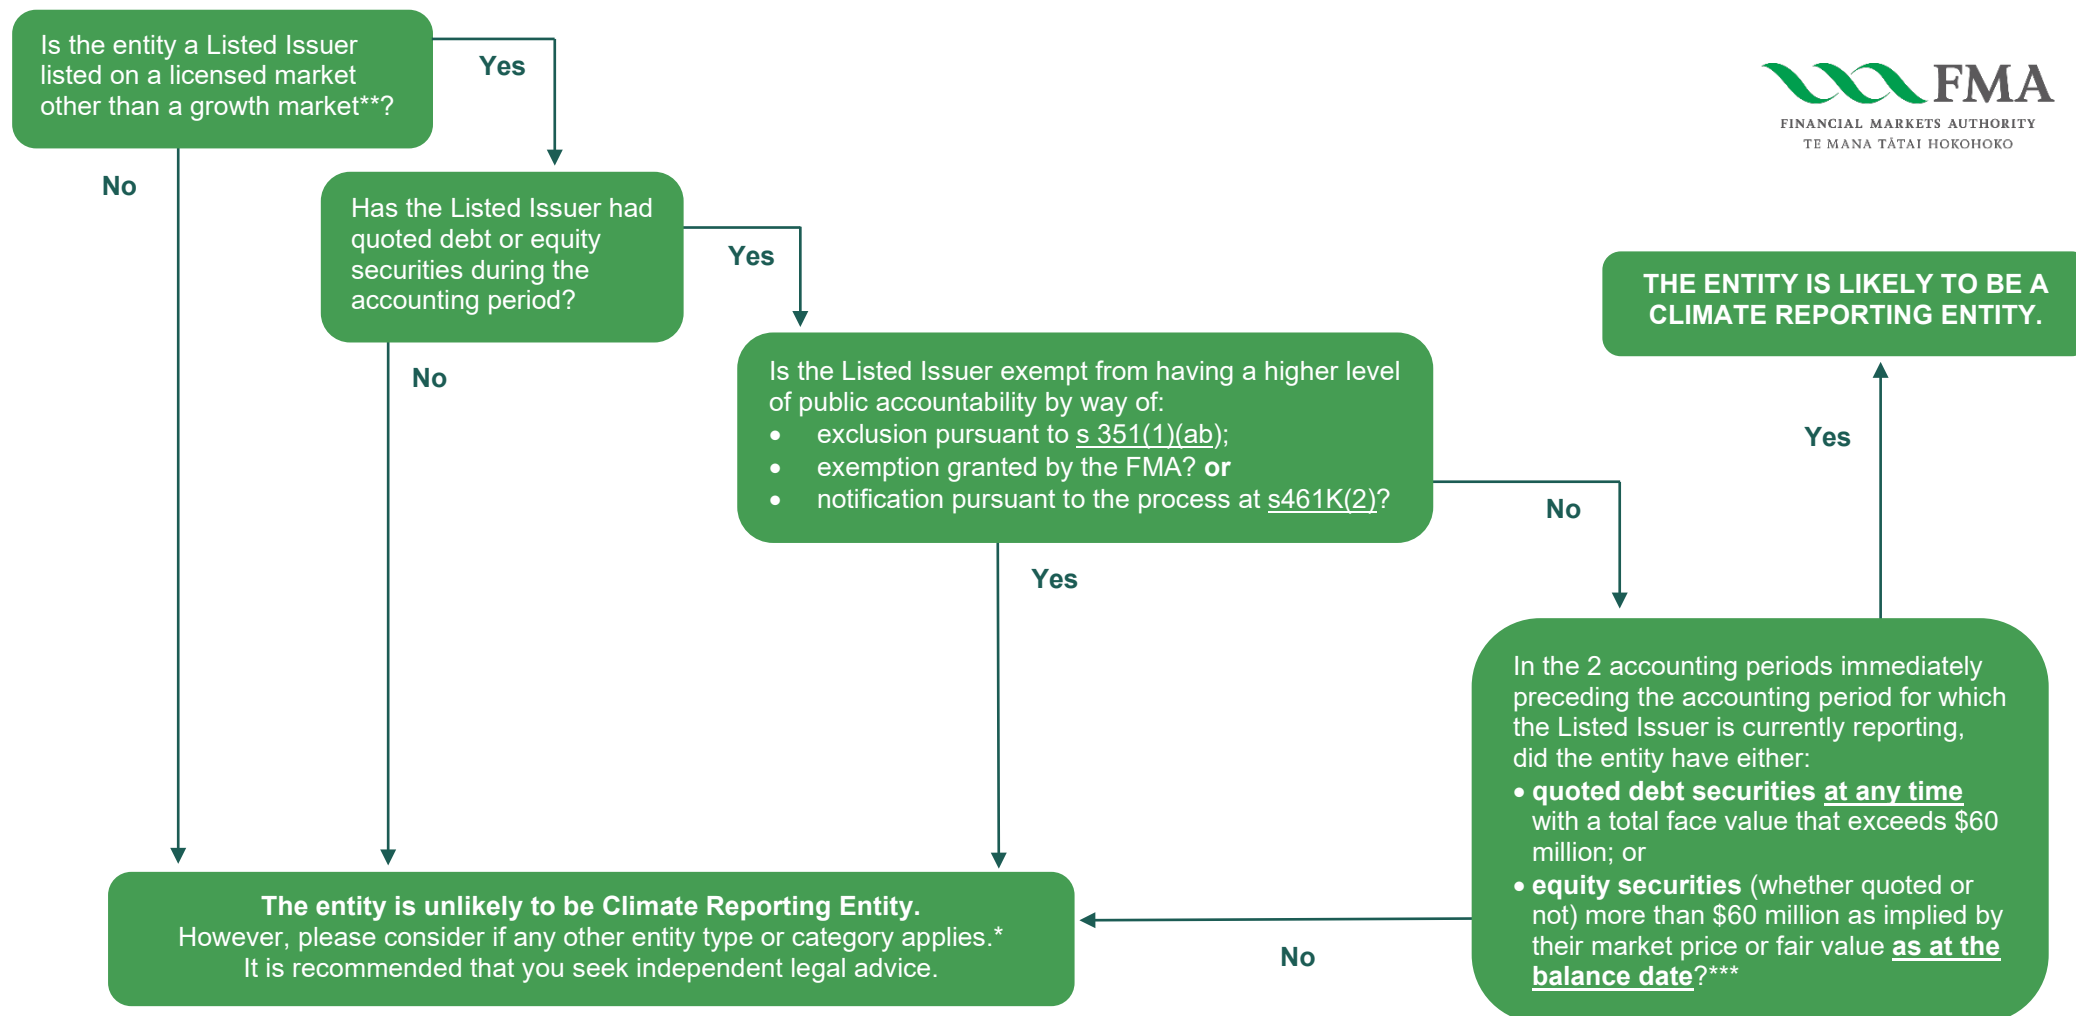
Is the entity a Listed Issuer listed on a licensed market other than a growth market**?

Yes

No

FMA
FINANCIAL MARKETS AUTHORITY
TE MANA TĀTAI HOKOHOKO

Has the Listed Issuer had quoted debt or equity securities during the accounting period?

Yes

No

THE ENTITY IS LIKELY TO BE A CLIMATE REPORTING ENTITY.

Is the Listed Issuer exempt from having a higher level of public accountability by way of:
- exclusion pursuant to s 351(1)(ab);
- exemption granted by the FMA? **or**
- notification pursuant to the process at s461K(2)?

Yes

No

Yes

In the 2 accounting periods immediately preceding the accounting period for which the Listed Issuer is currently reporting, did the entity have either:
- **quoted debt securities at any time** with a total face value that exceeds $60 million; or
- **equity securities** (whether quoted or not) more than $60 million as implied by their market price or fair value **as at the balance date**?***

**The entity is unlikely to be Climate Reporting Entity.**
However, please consider if any other entity type or category applies.*
It is recommended that you seek independent legal advice.

No